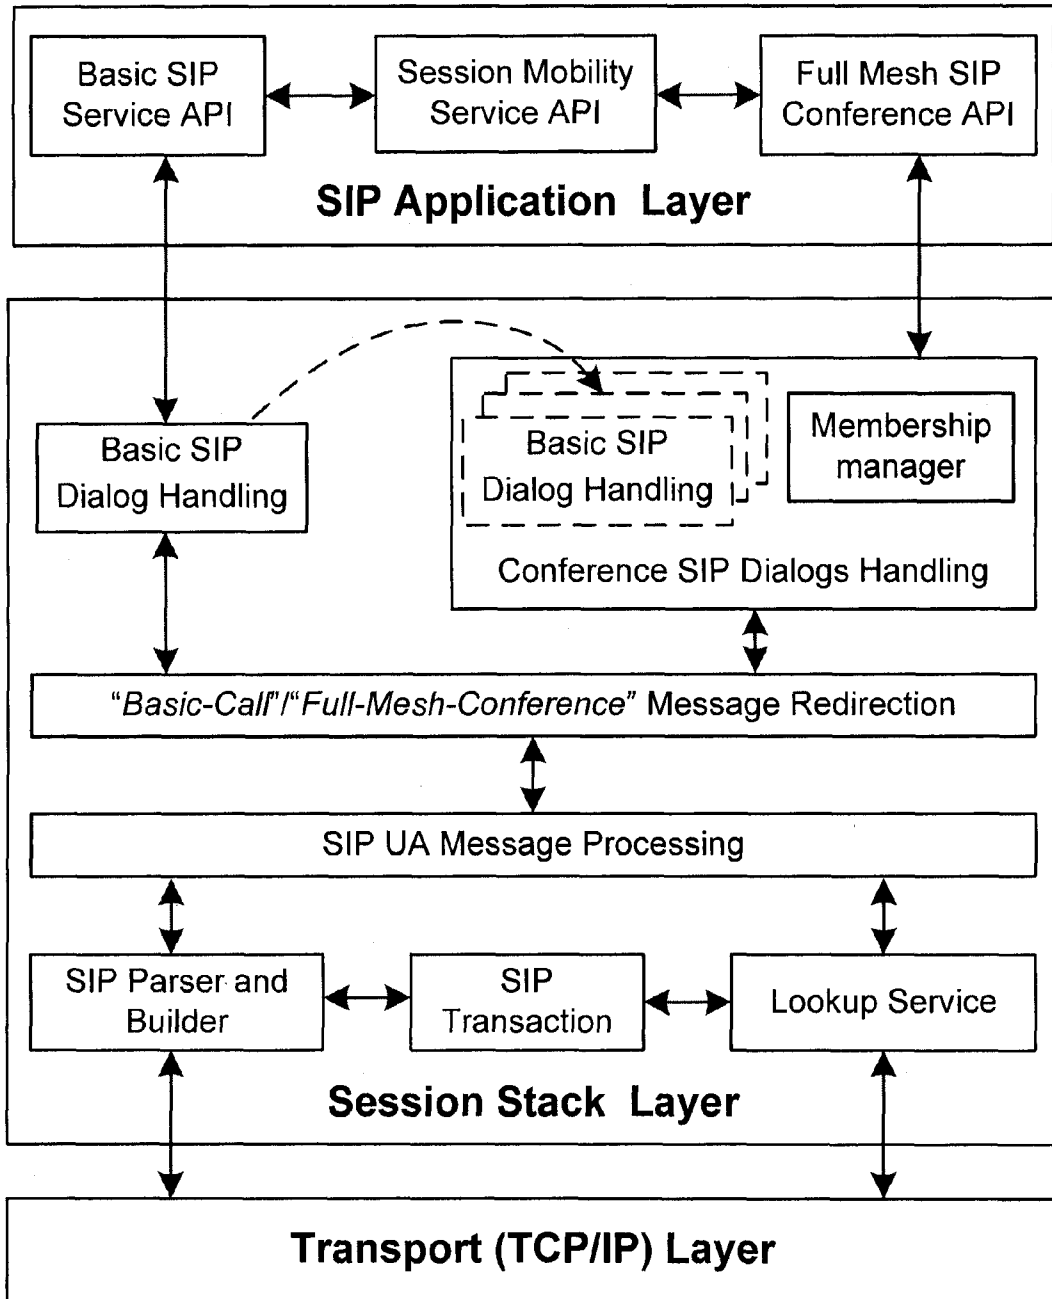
Basic SIP Service API

Session Mobility Service API

Full Mesh SIP Conference API

SIP Application Layer

Basic SIP Dialog Handling

Basic SIP Dialog Handling

Membership manager

Conference SIP Dialogs Handling

"Basic-Call"/"Full-Mesh-Conference" Message Redirection

SIP UA Message Processing

SIP Parser and Builder

SIP Transaction

Lookup Service

Session Stack Layer

Transport (TCP/IP) Layer